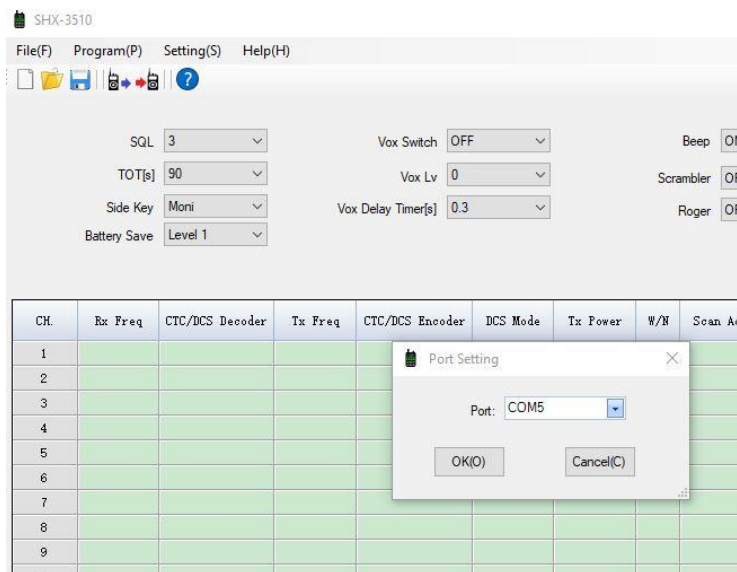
SHX-3510

File(F) Program(P) Setting(S) Help(H)

SQL 3
TOT[s] 90
Side Key Moni
Battery Save Level 1

Vox Switch OFF
Vox Lv 0
Vox Delay Timer[s] 0.3

Beep O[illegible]
Scrambler O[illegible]
Roger O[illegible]

| CH. | Rx Freq | CTC/DCS Decoder | Tx Freq | CTC/DCS Encoder | DCS Mode | Tx Power | W/N | Scan A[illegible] |
|---|---|---|---|---|---|---|---|---|
| 1 | | | | | | | | |
| 2 | | | | | | | | |
| 3 | | | | | | | | |
| 4 | | | | | | | | |
| 5 | | | | | | | | |
| 6 | | | | | | | | |
| 7 | | | | | | | | |
| 8 | | | | | | | | |
| 9 | | | | | | | | |

Port Setting

Port: COM5

OK(O)
Cancel(C)